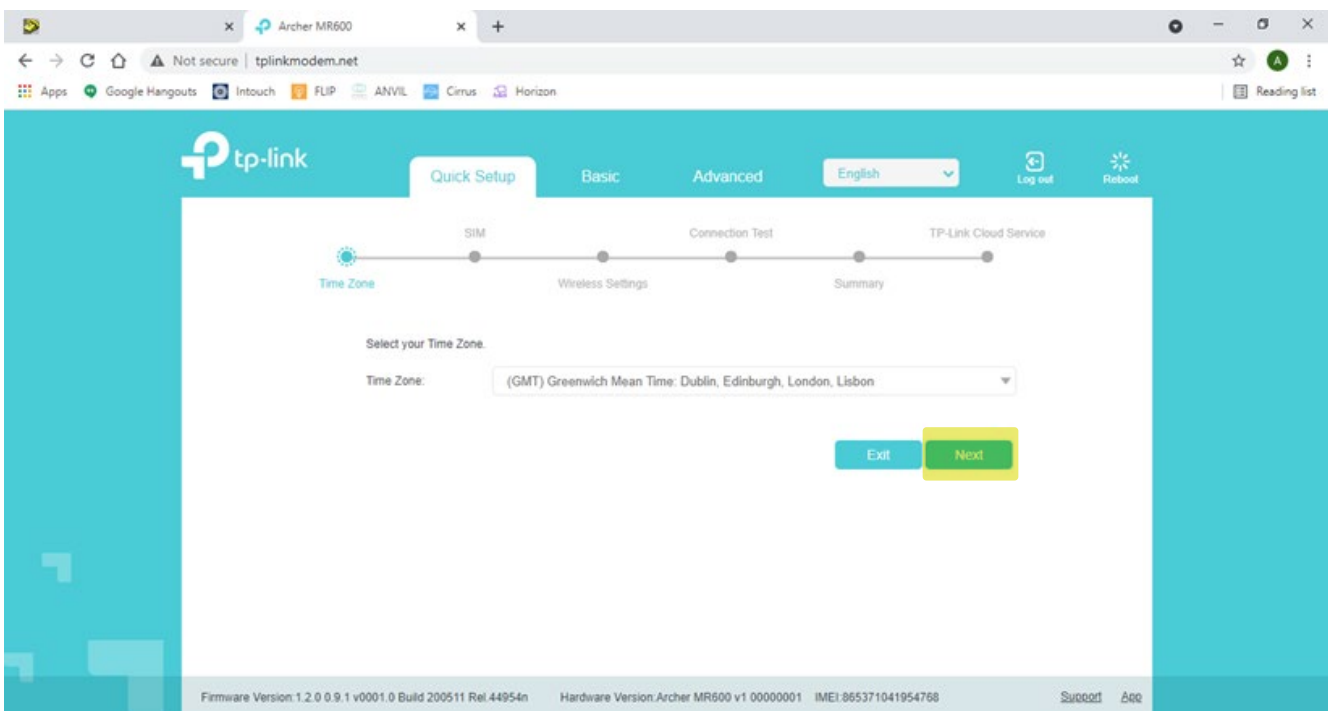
Archer MR600

Not secure | tplinkmodem.net

Apps  Google Hangouts  Intouch  FLIP  ANVIL  Cirrus  Horizon

Reading list

tp-link

Quick Setup  Basic  Advanced  English  Log out  Reboot

SIM  Connection Test  TP-Link Cloud Service

Time Zone  Wireless Settings  Summary

Select your Time Zone.

Time Zone: (GMT) Greenwich Mean Time: Dublin, Edinburgh, London, Lisbon

Exit  Next

Firmware Version:1.2.0 0.9.1 v0001.0 Build 200511 Rel.44954n  Hardware Version:Archer MR600 v1 00000001  IMEI:865371041954768  Support  App